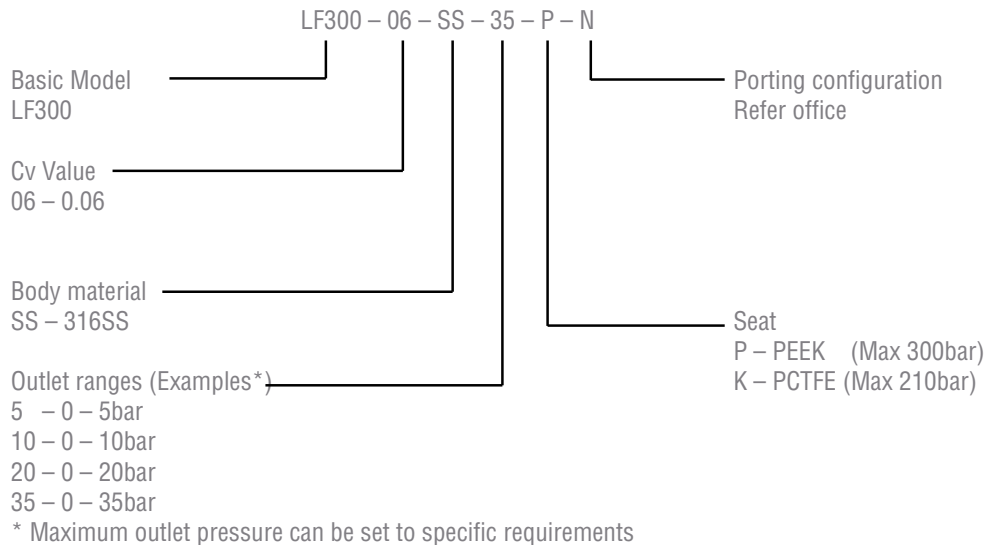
LF300 – 06 – SS – 35 – P – N

Basic Model
LF300

Cv Value
06 – 0.06

Body material
SS – 316SS

Outlet ranges (Examples*)
5 – 0 – 5bar
10 – 0 – 10bar
20 – 0 – 20bar
35 – 0 – 35bar
* Maximum outlet pressure can be set to specific requirements

Porting configuration
Refer office

Seat
P – PEEK (Max 300bar)
K – PCTFE (Max 210bar)